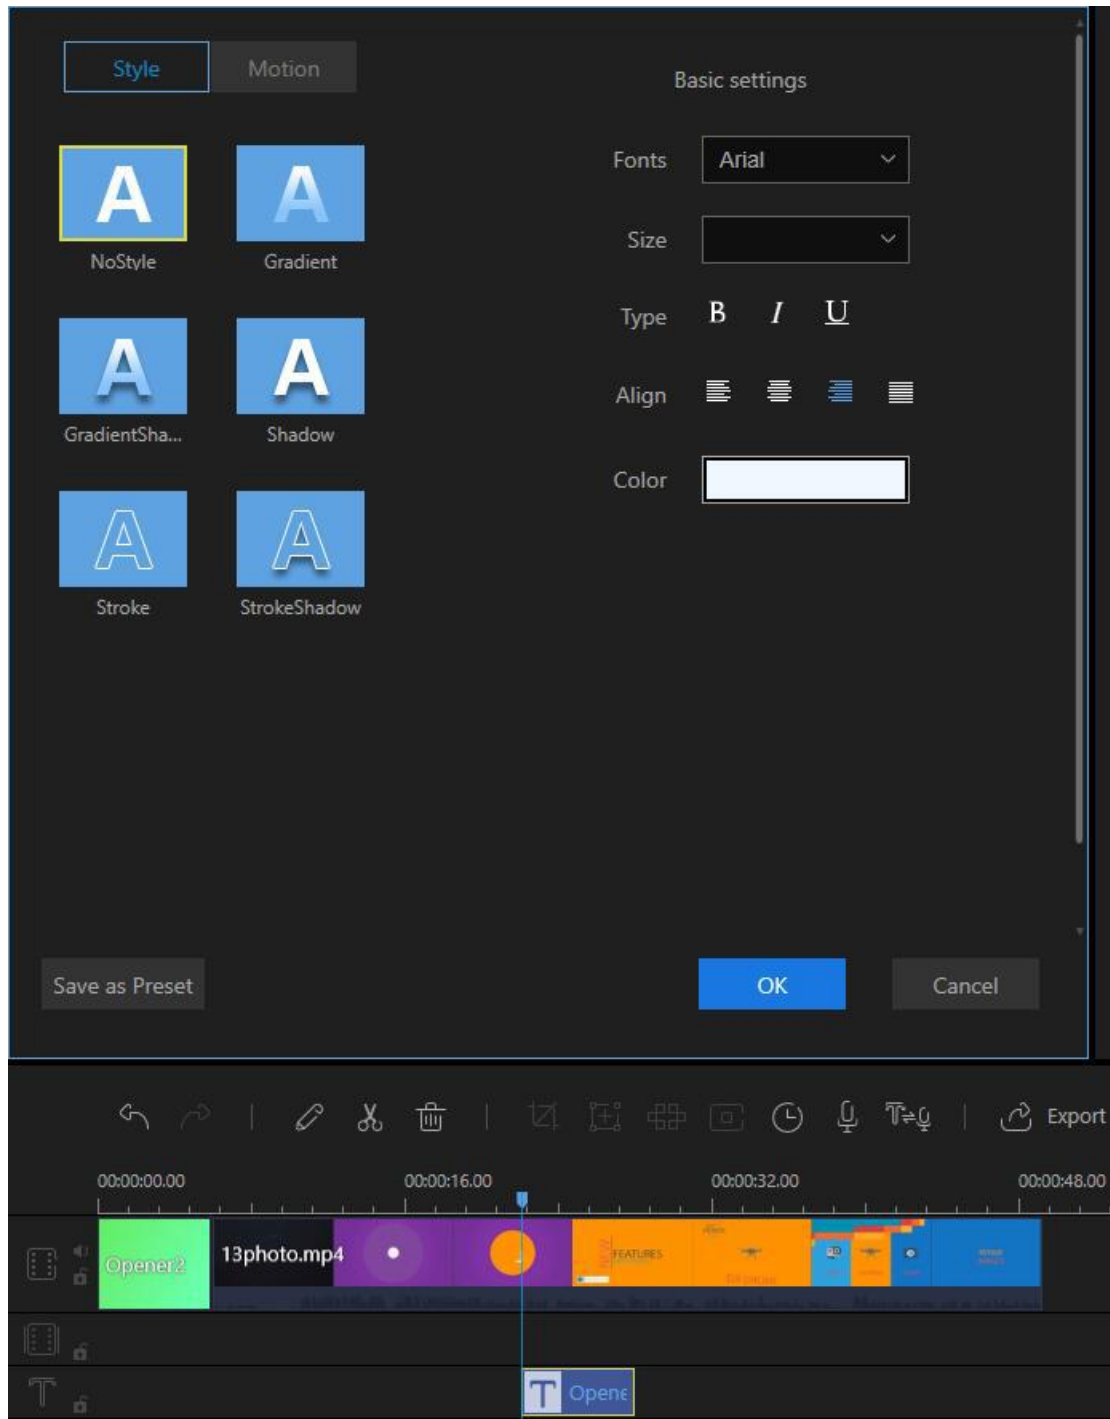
Style Motion

Basic settings

A NoStyle
A Gradient
A GradientSha...
A Shadow
A Stroke
A StrokeShadow

Fonts Arial

Size

Type B I U

Align

Color

Save as Preset

OK

Cancel

Export

00:00:00.00
00:00:16.00
00:00:32.00
00:00:48.00

Opener2
13photo.mp4
FEATURES

Opene